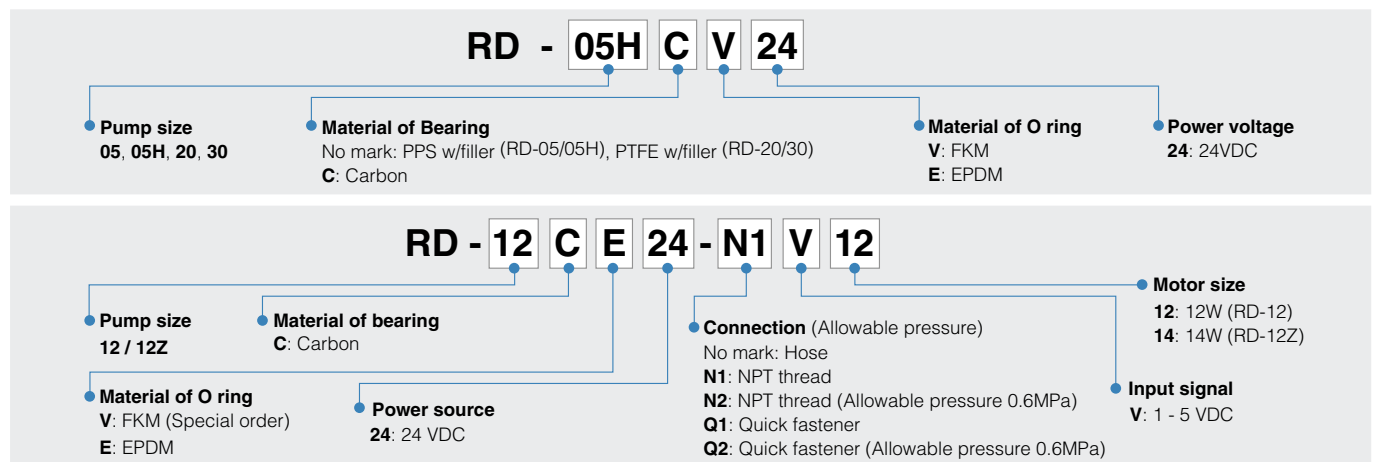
RD - 05H C V 24

Pump size
05, 05H, 20, 30

Material of Bearing
No mark: PPS w/filler (RD-05/05H), PTFE w/filler (RD-20/30)
C: Carbon

Material of O ring
V: FKM
E: EPDM

Power voltage
24: 24VDC

RD - 12 C E 24 - N1 V 12

Pump size
12 / 12Z

Material of bearing
C: Carbon

Material of O ring
V: FKM (Special order)
E: EPDM

Power source
24: 24 VDC

Connection (Allowable pressure)
No mark: Hose
N1: NPT thread
N2: NPT thread (Allowable pressure 0.6MPa)
Q1: Quick fastener
Q2: Quick fastener (Allowable pressure 0.6MPa)

Motor size
12: 12W (RD-12)
14: 14W (RD-12Z)

Input signal
V: 1 - 5 VDC